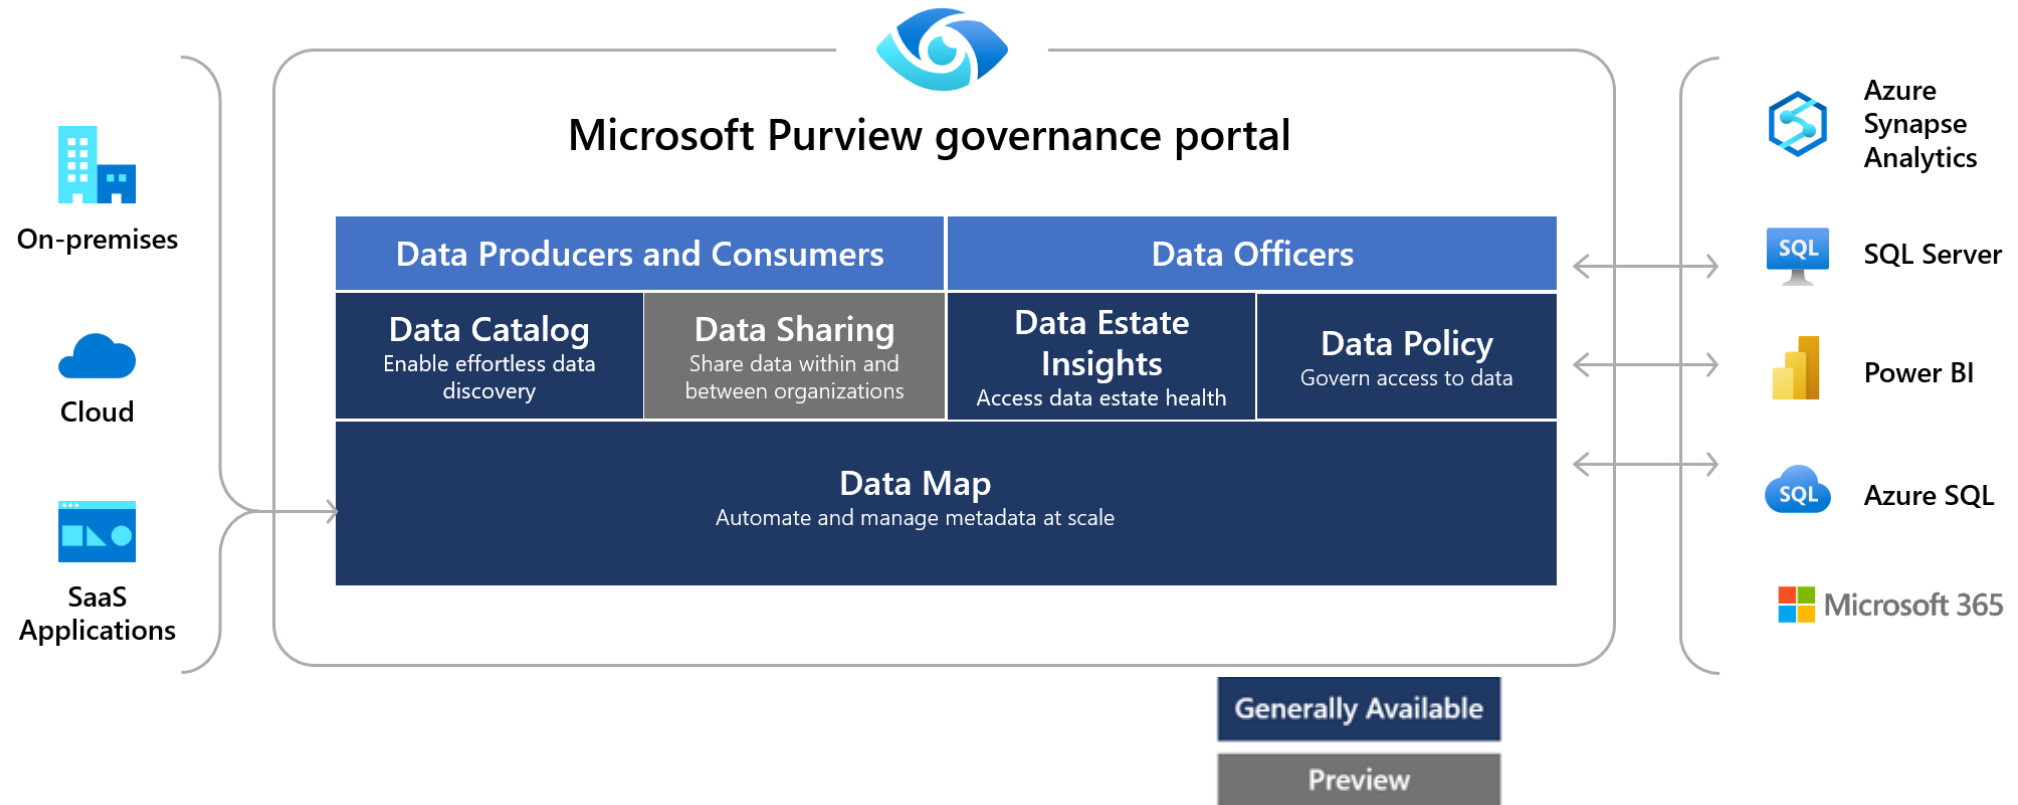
On-premises

Cloud

SaaS Applications

Microsoft Purview governance portal

| Data Producers and Consumers | | Data Officers | |
|---|---|---|---|
| Data Catalog Enable effortless data discovery | Data Sharing Share data within and between organizations | Data Estate Insights Access data estate health | Data Policy Govern access to data |

Data Map
Automate and manage metadata at scale

Azure Synapse Analytics

SQL

SQL Server

Power BI

SQL

Azure SQL

Microsoft 365

Generally Available

Preview